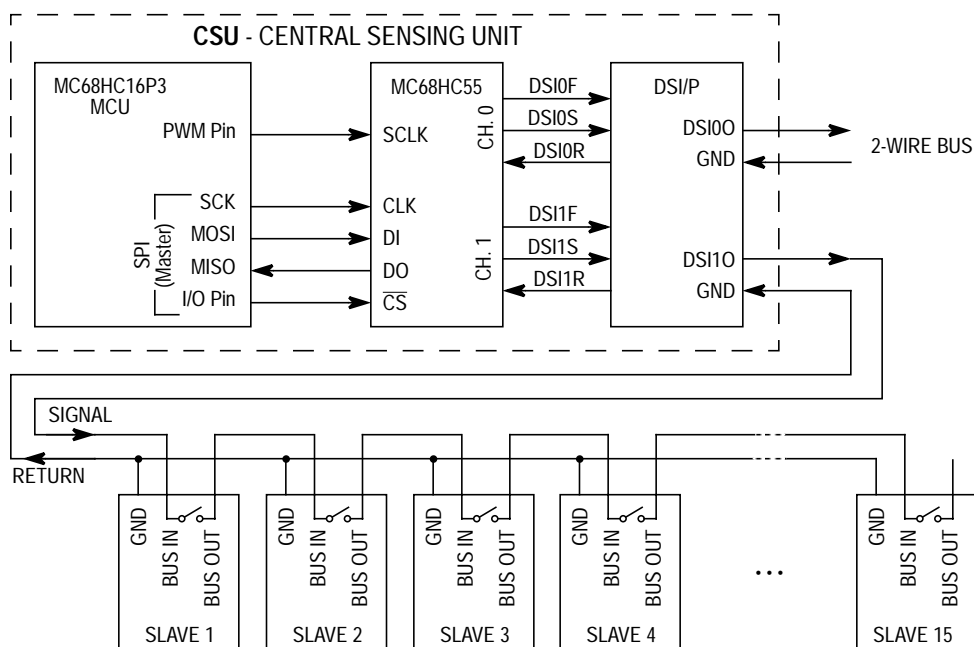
CSU - CENTRAL SENSING UNIT

MC68HC16P3
MCU

PWM Pin

SPI
(Master)

SCK
MOSI
MISO
I/O Pin

MC68HC55

SCLK
CLK
DI
DO
$\overline{CS}$

CH. 0
CH. 1

DSI0F
DSI0S
DSI0R
DSI1F
DSI1S
DSI1R

DSI/P

DSI0O
GND
DSI1O
GND

2-WIRE BUS

SIGNAL
RETURN

GND
BUS IN
BUS OUT
SLAVE 1

GND
BUS IN
BUS OUT
SLAVE 2

GND
BUS IN
BUS OUT
SLAVE 3

GND
BUS IN
BUS OUT
SLAVE 4

...

GND
BUS IN
BUS OUT
SLAVE 15